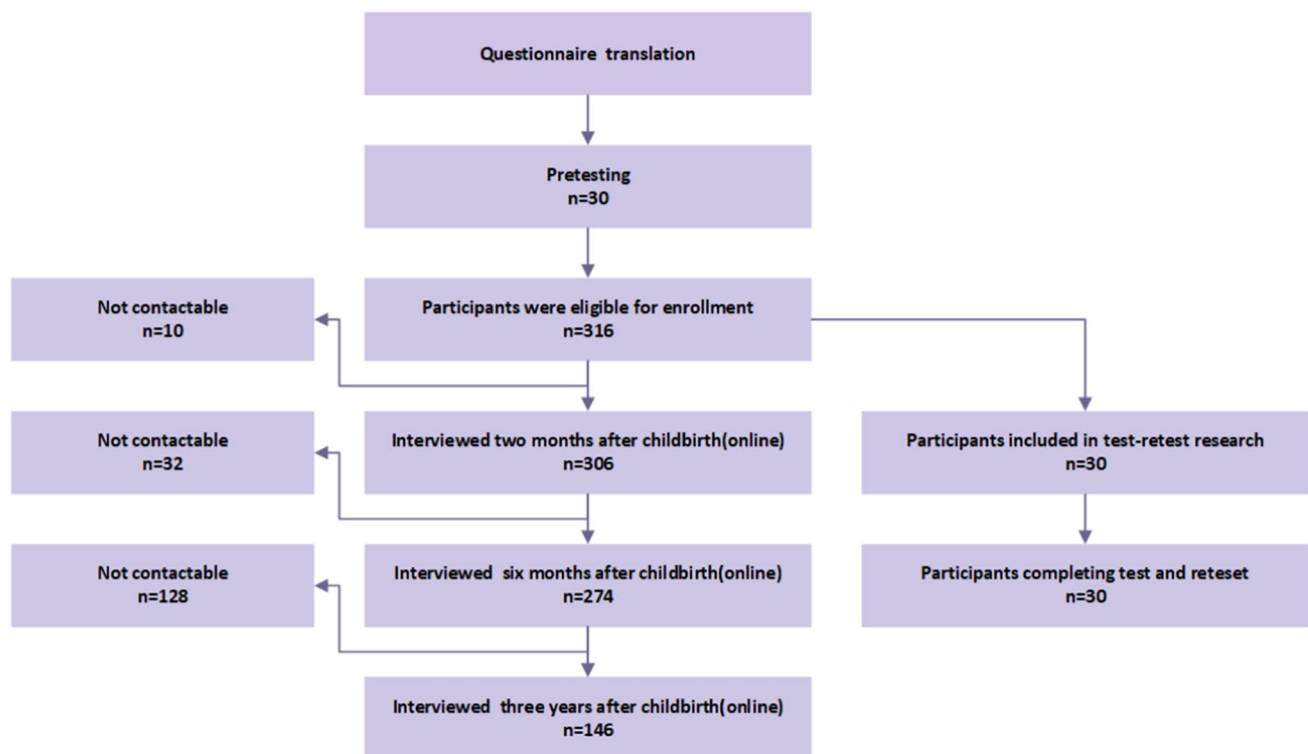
Questionnaire translation

Pretesting
n=30

Not contactable
n=10

Participants were eligible for enrollment
n=316

Not contactable
n=32

Interviewed two months after childbirth(online)
n=306

Participants included in test-retest research
n=30

Not contactable
n=128

Interviewed six months after childbirth(online)
n=274

Participants completing test and reteset
n=30

Interviewed three years after childbirth(online)
n=146